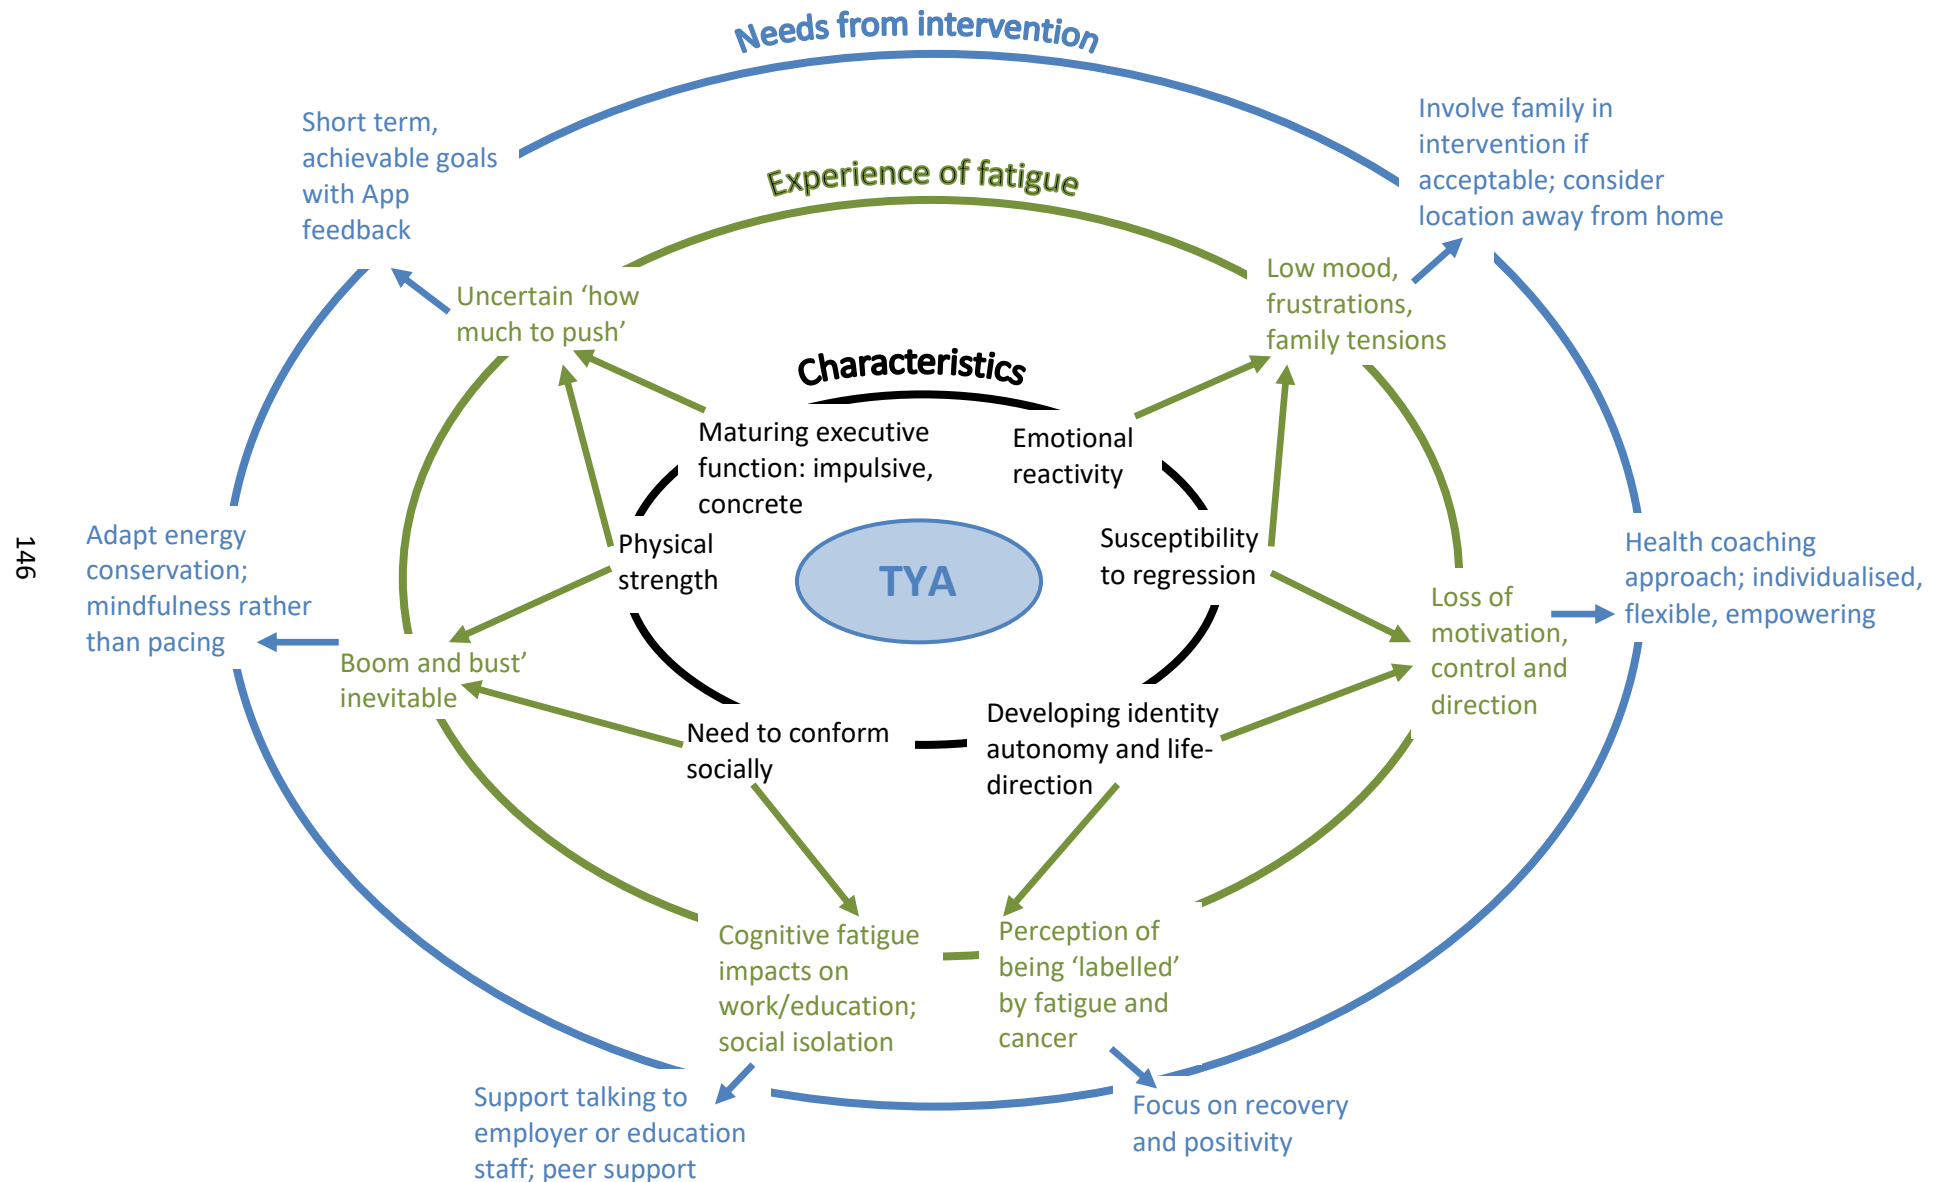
Needs from intervention

Experience of fatigue

Characteristics

TYA

Short term, achievable goals with App feedback

Involve family in intervention if acceptable; consider location away from home

Uncertain 'how much to push'

Low mood, frustrations, family tensions

Maturing executive function: impulsive, concrete

Emotional reactivity

Physical strength

Susceptibility to regression

146

Adapt energy conservation; mindfulness rather than pacing

Boom and bust' inevitable

Loss of motivation, control and direction

Health coaching approach; individualised, flexible, empowering

Need to conform socially

Developing identity autonomy and life-direction

Cognitive fatigue impacts on work/education; social isolation

Perception of being 'labelled' by fatigue and cancer

Support talking to employer or education staff; peer support

Focus on recovery and positivity